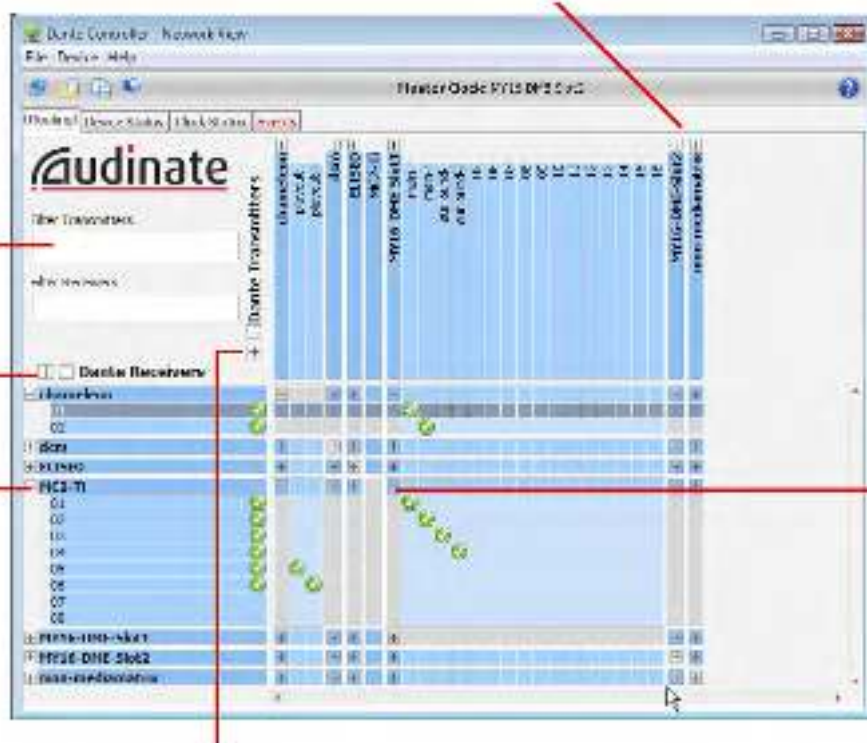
Dante Controller - Network View
File Device Help
Master Clock: MY16-DNE-Slot2
Routing Device Status Clock Status Events
Audinate
Filter Transmitters
Filter Receivers
Dante Transmitters
Dante Receivers
chameleon
01
02
dcm
EUSB0
MC2-TI
01
02
03
04
05
06
07
08
MY16-DNE-Slot1
MY16-DNE-Slot2
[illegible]
chameleon
dcm
EUSB0
MC2-TI
MY16-DNE-Slot1
MY16-DNE-Slot2
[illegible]